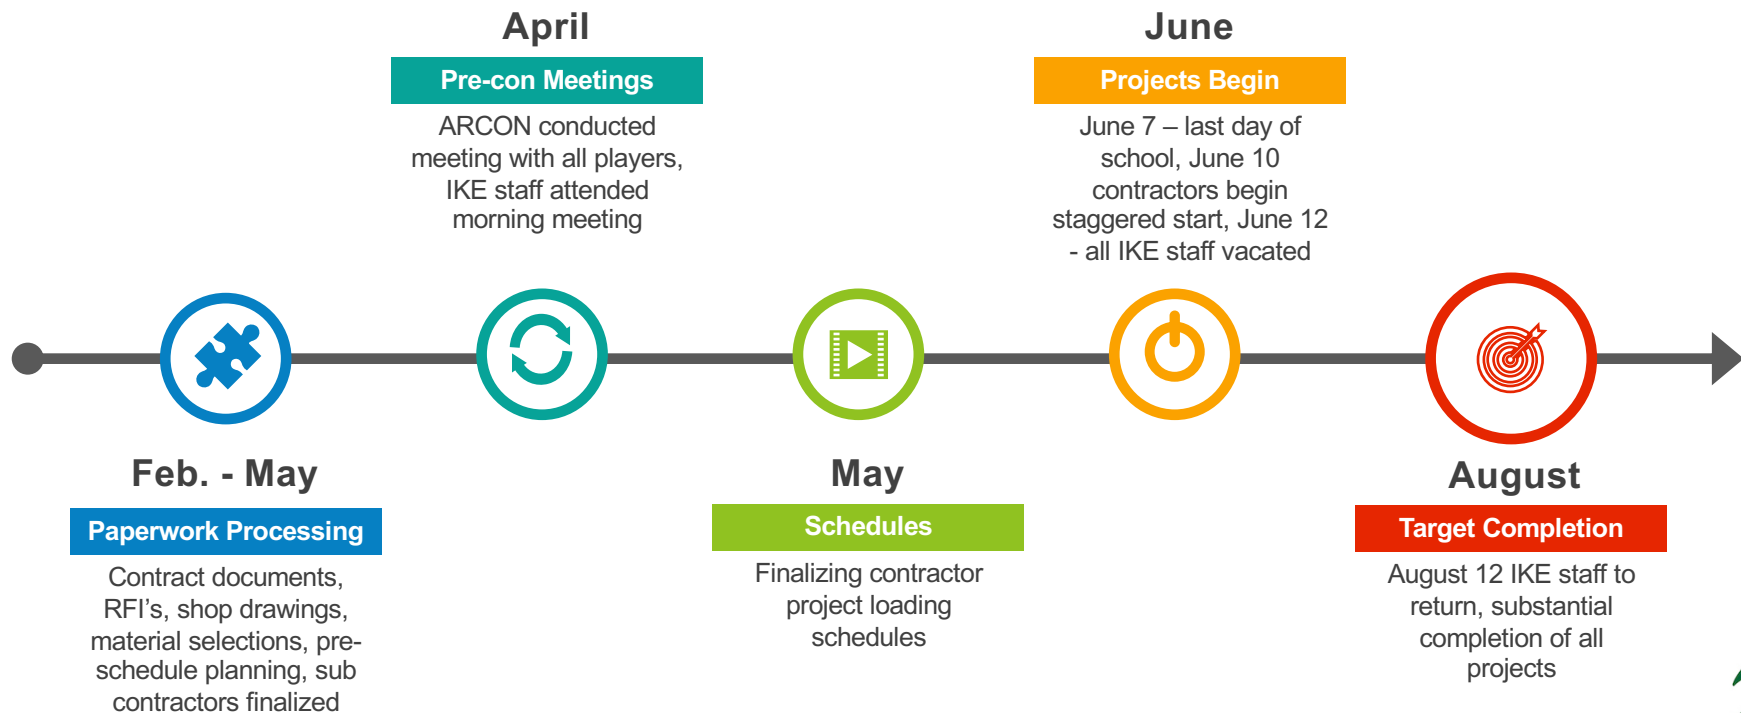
April

Pre-con Meetings

ARCON conducted meeting with all players, IKE staff attended morning meeting

June

Projects Begin

June 7 – last day of school, June 10 contractors begin staggered start, June 12 - all IKE staff vacated

Feb. - May

Paperwork Processing

Contract documents, RFI's, shop drawings, material selections, pre-schedule planning, sub contractors finalized

May

Schedules

Finalizing contractor project loading schedules

August

Target Completion

August 12 IKE staff to return, substantial completion of all projects